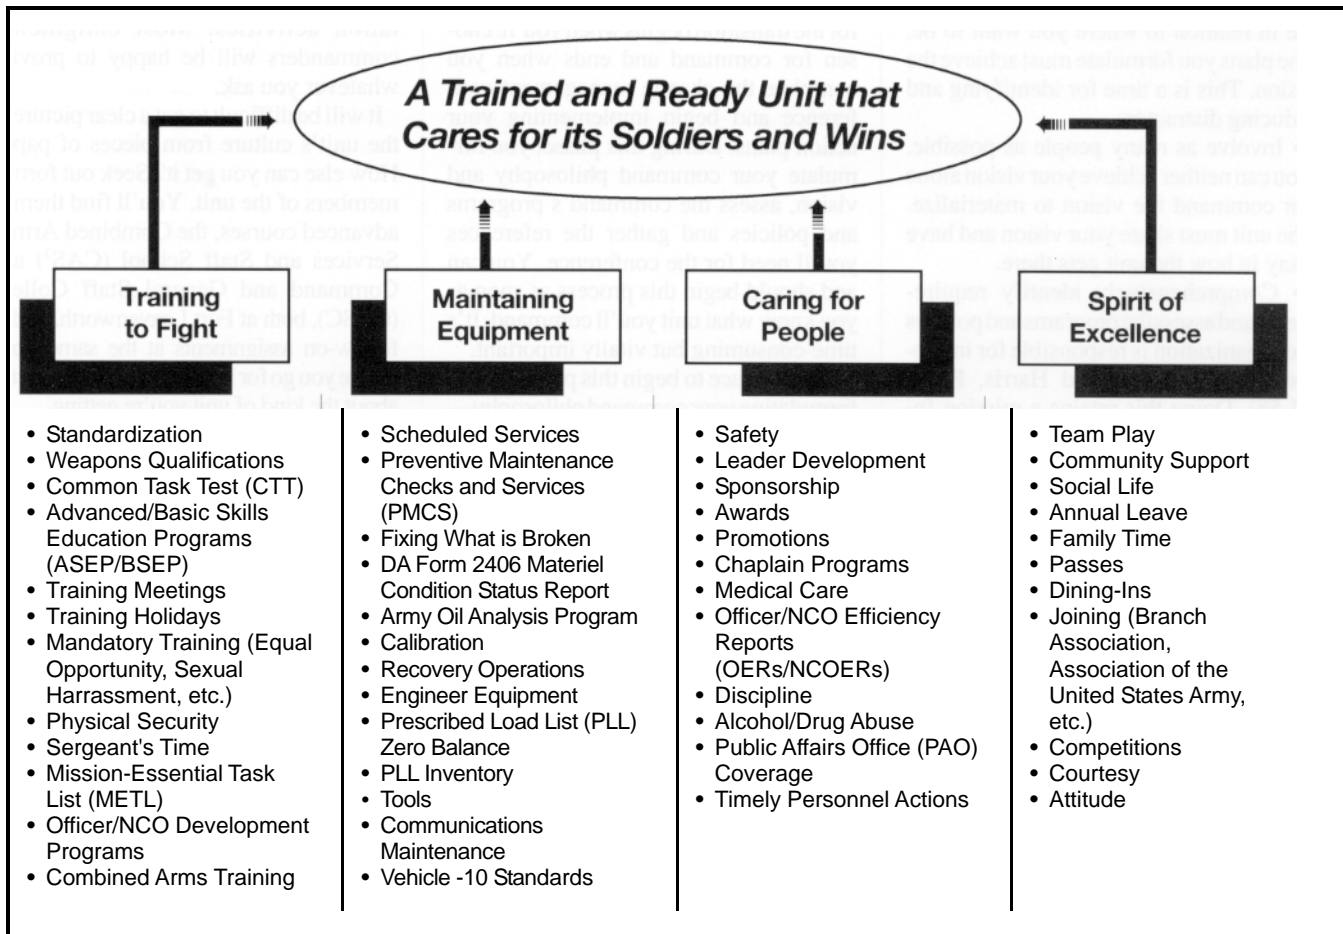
A Trained and Ready Unit that Cares for its Soldiers and Wins

Training to Fight

Maintaining Equipment

Caring for People

Spirit of Excellence

• Standardization
• Weapons Qualifications
• Common Task Test (CTT)
• Advanced/Basic Skills Education Programs (ASEP/BSEP)
• Training Meetings
• Training Holidays
• Mandatory Training (Equal Opportunity, Sexual Harrassment, etc.)
• Physical Security
• Sergeant's Time
• Mission-Essential Task List (METL)
• Officer/NCO Development Programs
• Combined Arms Training

• Scheduled Services
• Preventive Maintenance Checks and Services (PMCS)
• Fixing What is Broken
• DA Form 2406 Materiel Condition Status Report
• Army Oil Analysis Program
• Calibration
• Recovery Operations
• Engineer Equipment
• Prescribed Load List (PLL) Zero Balance
• PLL Inventory
• Tools
• Communications Maintenance
• Vehicle -10 Standards

• Safety
• Leader Development
• Sponsorship
• Awards
• Promotions
• Chaplain Programs
• Medical Care
• Officer/NCO Efficiency Reports (OERs/NCOERs)
• Discipline
• Alcohol/Drug Abuse
• Public Affairs Office (PAO) Coverage
• Timely Personnel Actions

• Team Play
• Community Support
• Social Life
• Annual Leave
• Family Time
• Passes
• Dining-Ins
• Joining (Branch Association, Association of the United States Army, etc.)
• Competitions
• Courtesy
• Attitude